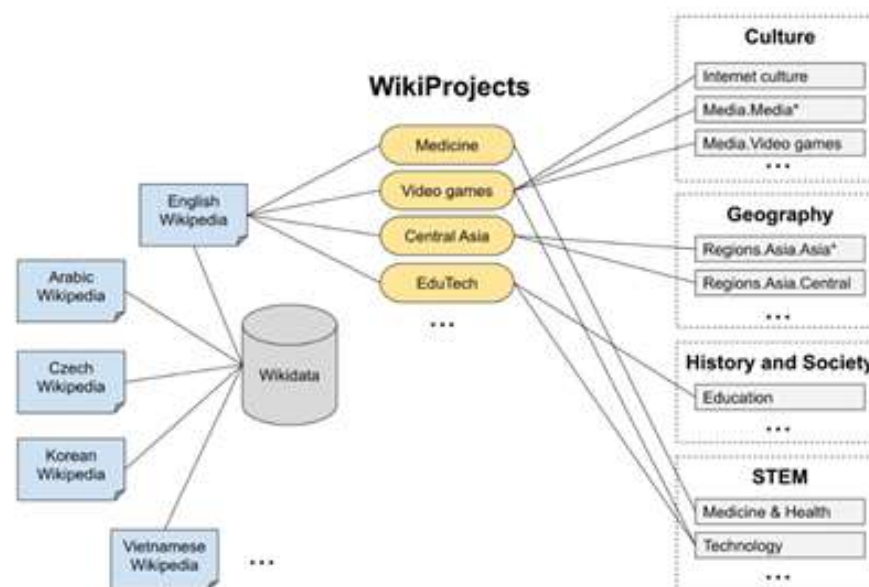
WikiProjects

English Wikipedia

Arabic Wikipedia

Czech Wikipedia

Korean Wikipedia

Vietnamese Wikipedia

...

Wikidata

Medicine

Video games

Central Asia

EduTech

...

Culture

Internet culture

Media.Media*

Media.Video games

...

Geography

Regions.Asia.Asia*

Regions.Asia.Central

...

History and Society

Education

...

STEM

Medicine & Health

Technology

...